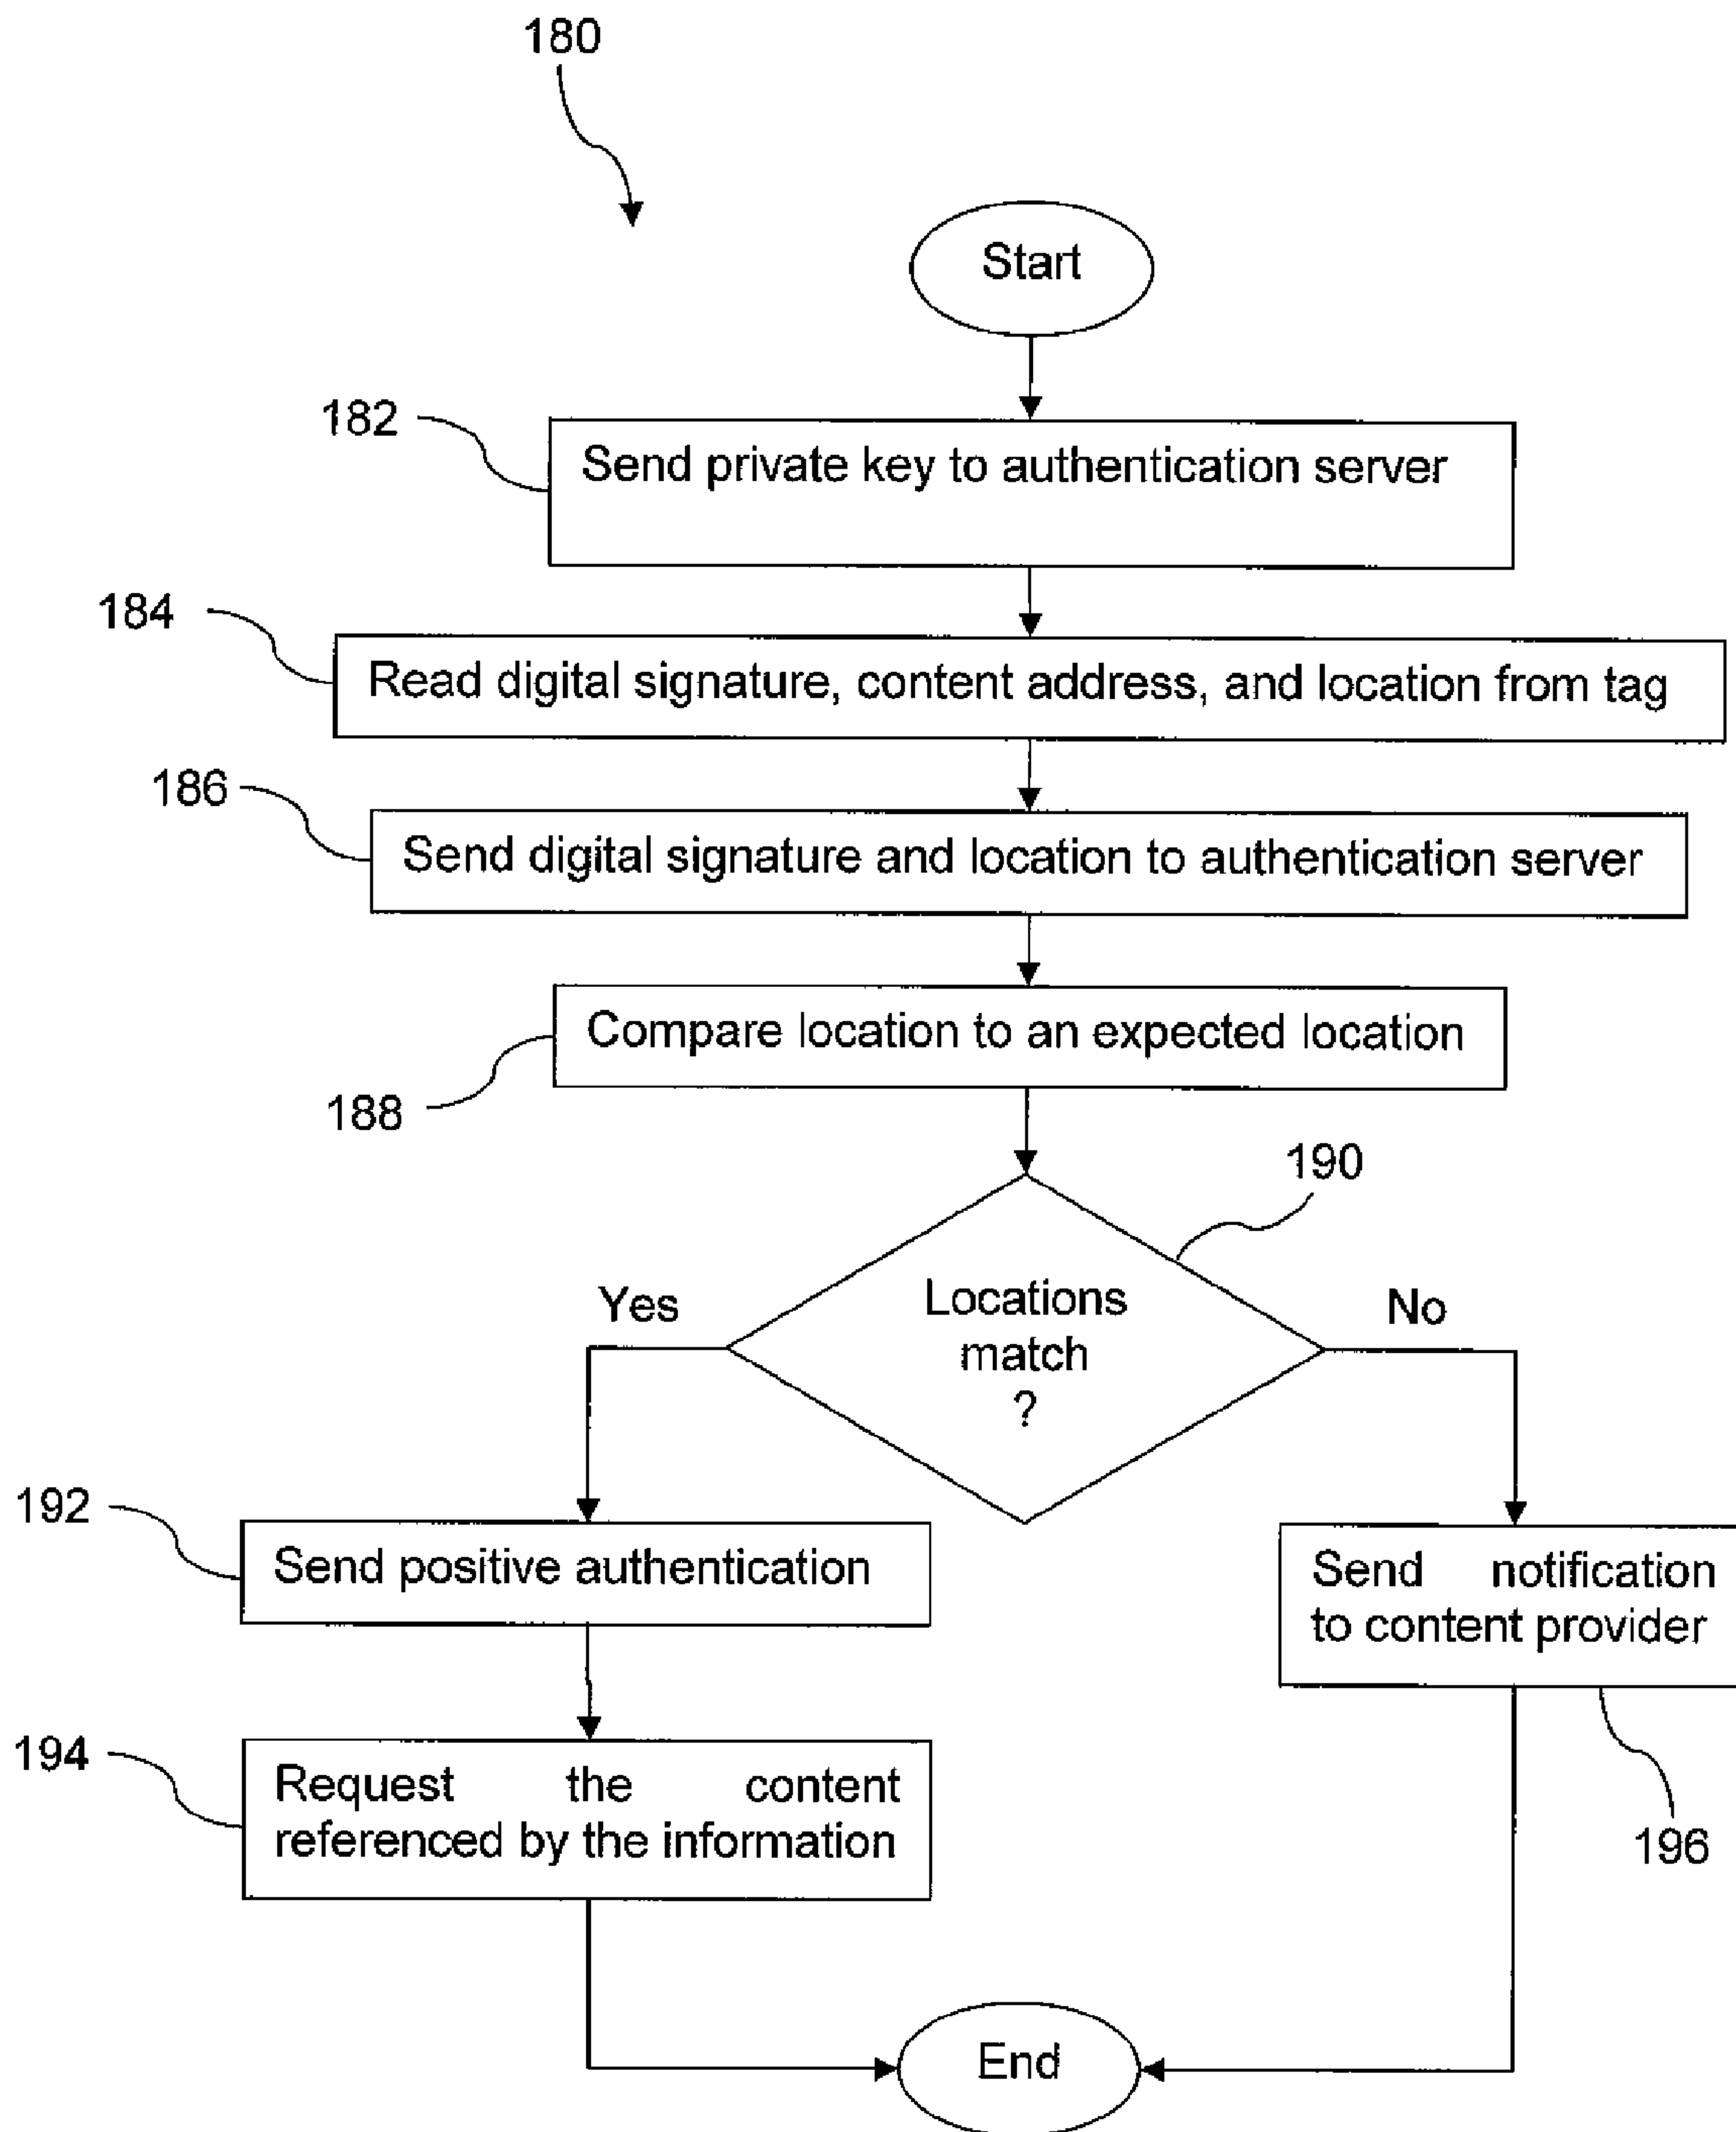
180

Start

182

Send private key to authentication server

184

Read digital signature, content address, and location from tag

186

Send digital signature and location to authentication server

Compare location to an expected location

188

190

Yes

Locations match ?

No

192

Send positive authentication

Send notification to content provider

194

Request the content referenced by the information

196

End